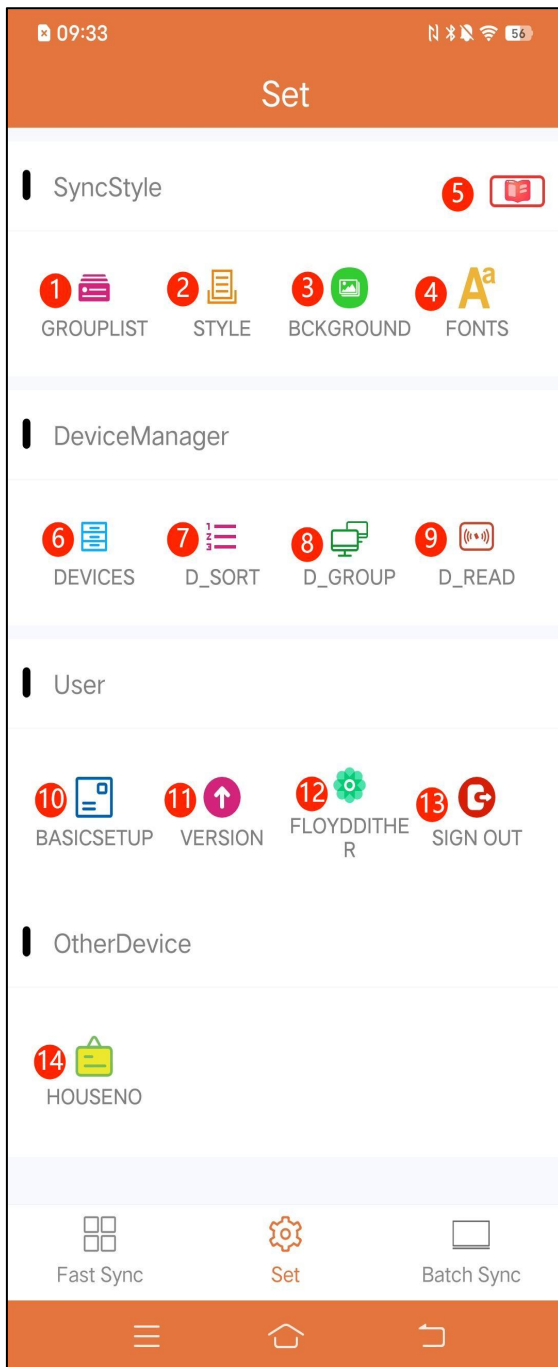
09:33

56

Set

SyncStyle

5

1 GROUPLIST

2 STYLE

3 BCKGROUND

4 FONTS

DeviceManager

6 DEVICES

7 D_SORT

8 D_GROUP

9 D_READ

User

10 BASICSETUP

11 VERSION

12 FLOYDDITHER

13 SIGN OUT

OtherDevice

14 HOUSENO

Fast Sync

Set

Batch Sync